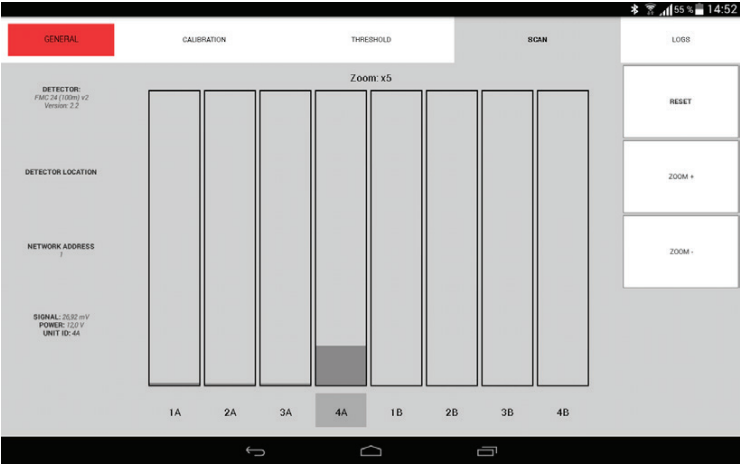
55 % 14:52

GENERAL

CALIBRATION

THRESHOLD

SCAN

LOGS

DETECTOR:
FMC 24 (100m) v2
Version: 2.2

DETECTOR LOCATION

NETWORK ADDRESS
1

SIGNAL: 26,92 mV
POWER: 12,0 V
UNIT ID: 44

Zoom: x5

RESET

ZOOM +

ZOOM -

1A

2A

3A

4A

1B

2B

3B

4B